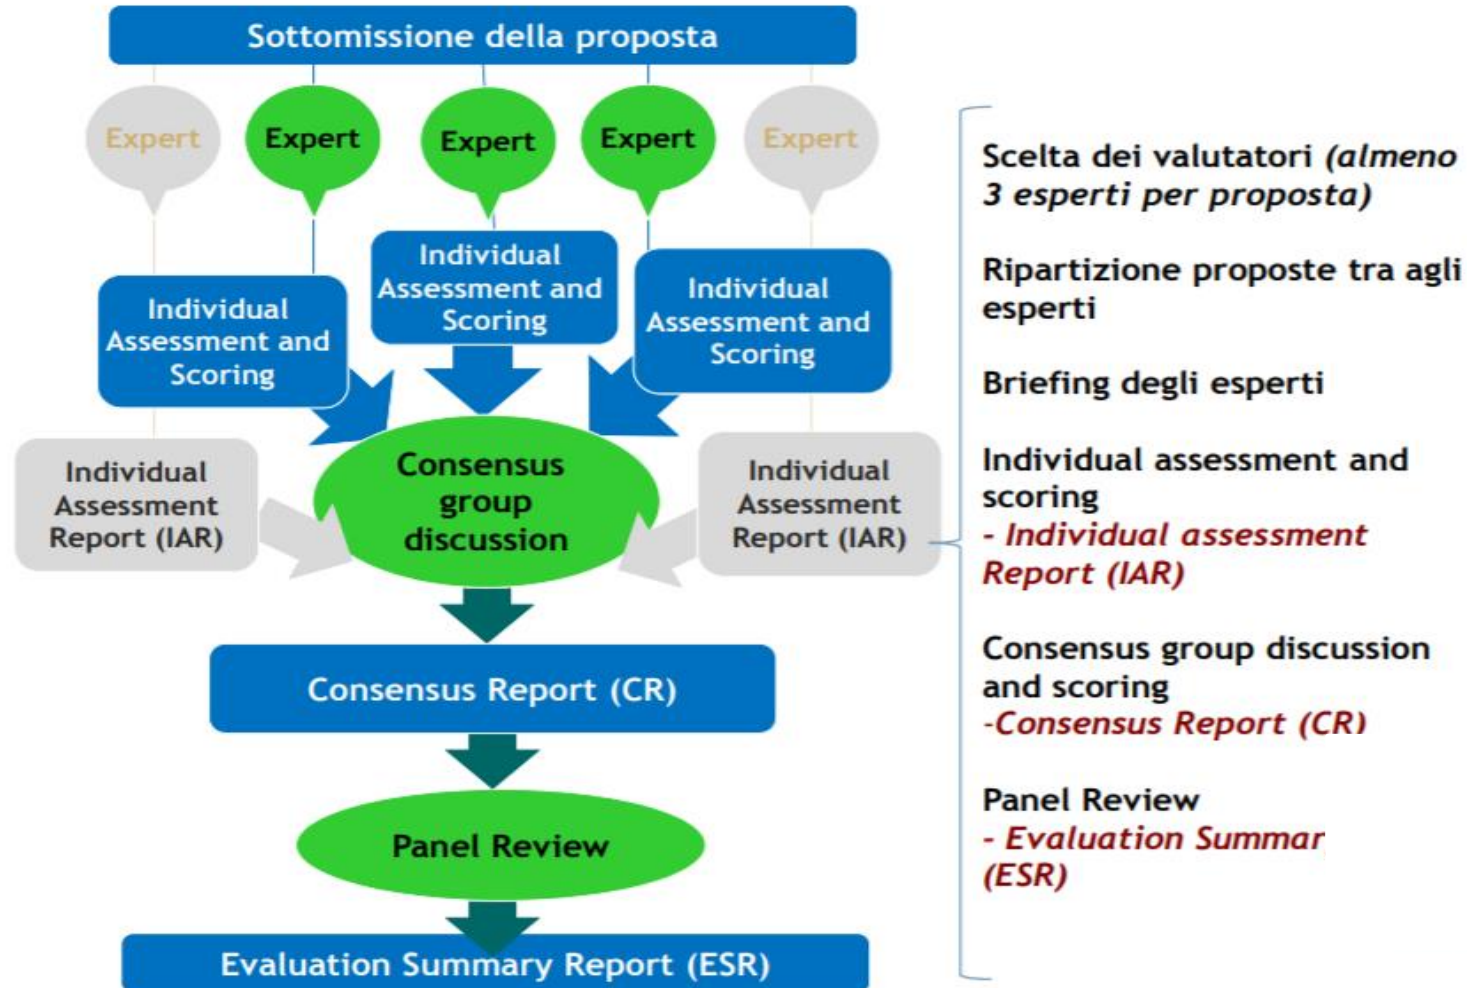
Sottomissione della proposta

Expert

Expert

Expert

Expert

Expert

Individual Assessment and Scoring

Individual Assessment and Scoring

Individual Assessment and Scoring

Individual Assessment Report (IAR)

Consensus group discussion

Individual Assessment Report (IAR)

Consensus Report (CR)

Panel Review

Evaluation Summary Report (ESR)

Scelta dei valutatori *(almeno 3 esperti per proposta)*

Ripartizione proposte tra agli esperti

Briefing degli esperti

Individual assessment and scoring
*- Individual assessment Report (IAR)*

Consensus group discussion and scoring
*-Consensus Report (CR)*

Panel Review
*- Evaluation Summar (ESR)*